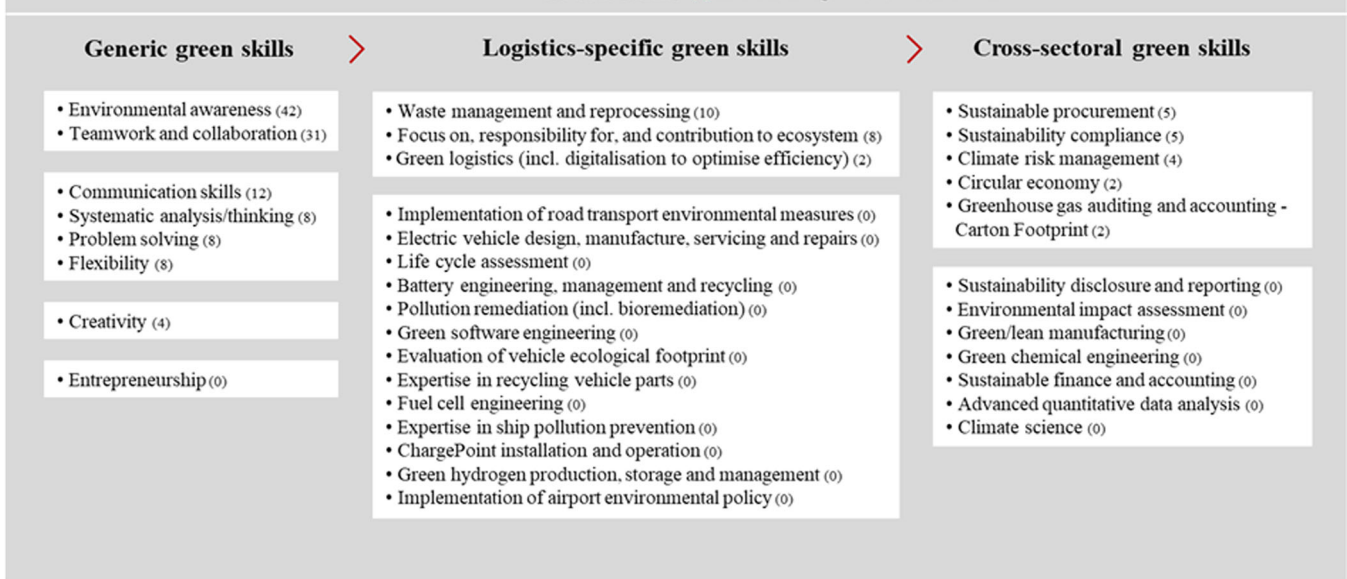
Generic green skills

• Environmental awareness (42)
• Teamwork and collaboration (31)

• Communication skills (12)
• Systematic analysis/thinking (8)
• Problem solving (8)
• Flexibility (8)

• Creativity (4)

• Entrepreneurship (0)

Logistics-specific green skills

• Waste management and reprocessing (10)
• Focus on, responsibility for, and contribution to ecosystem (8)
• Green logistics (incl. digitalisation to optimise efficiency) (2)

• Implementation of road transport environmental measures (0)
• Electric vehicle design, manufacture, servicing and repairs (0)
• Life cycle assessment (0)
• Battery engineering, management and recycling (0)
• Pollution remediation (incl. bioremediation) (0)
• Green software engineering (0)
• Evaluation of vehicle ecological footprint (0)
• Expertise in recycling vehicle parts (0)
• Fuel cell engineering (0)
• Expertise in ship pollution prevention (0)
• ChargePoint installation and operation (0)
• Green hydrogen production, storage and management (0)
• Implementation of airport environmental policy (0)

Cross-sectoral green skills

• Sustainable procurement (5)
• Sustainability compliance (5)
• Climate risk management (4)
• Circular economy (2)
• Greenhouse gas auditing and accounting - Carton Footprint (2)

• Sustainability disclosure and reporting (0)
• Environmental impact assessment (0)
• Green/lean manufacturing (0)
• Green chemical engineering (0)
• Sustainable finance and accounting (0)
• Advanced quantitative data analysis (0)
• Climate science (0)